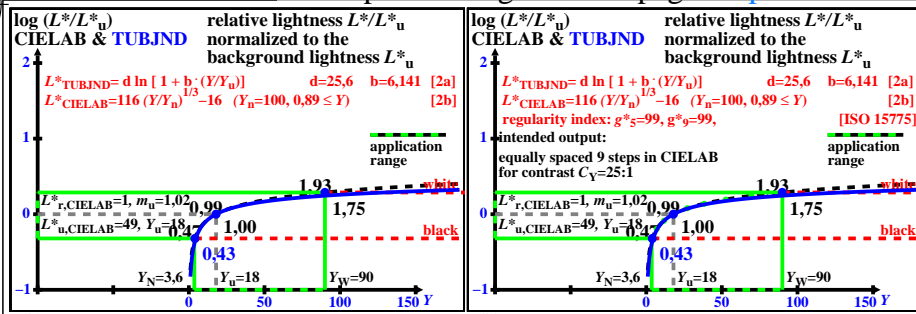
log $(L^*/L^*_u)$
CIELAB & TUBJND

relative lightness $L^*/L^*_u$ normalized to the background lightness $L^*_u$

2

$L^*_{TUBJND}$= d ln [ 1 + b $\cdot$ $(Y/Y_u)$] d=25,6 b=6,141 [2a]
$L^*_{CIELAB}$=116 $(Y/Y_n)^{1/3}$−16 ($Y_n$=100, 0,89 ≤ Y) [2b]

1

application range

1,93
white

0
$L^*_{r,CIELAB}$=1, $m_u$=1,02
0,99
1,75

$L^*_{u,CIELAB}$=49, $Y_u$=18
0,47
1,00
black

0,43

$Y_N$=3,6
$Y_u$=18
$Y_W$=90

−1
0 50 100 150 Y

log $(L^*/L^*_u)$
CIELAB & TUBJND

relative lightness $L^*/L^*_u$ normalized to the background lightness $L^*_u$

2

$L^*_{TUBJND}$= d ln [ 1 + b $\cdot$ $(Y/Y_u)$] d=25,6 b=6,141 [2a]
$L^*_{CIELAB}$=116 $(Y/Y_n)^{1/3}$−16 ($Y_n$=100, 0,89 ≤ Y) [2b]
regularity index: $g^*_5$=99, $g^*_9$=99, [ISO 15775]

1
intended output:
equally spaced 9 steps in CIELAB
for contrast $C_Y$=25:1

application range

1,93
white

0
$L^*_{r,CIELAB}$=1, $m_u$=1,02
0,99
1,75

$L^*_{u,CIELAB}$=49, $Y_u$=18
0,47
1,00
black

0,43

$Y_N$=3,6
$Y_u$=18
$Y_W$=90

−1
0 50 100 150 Y